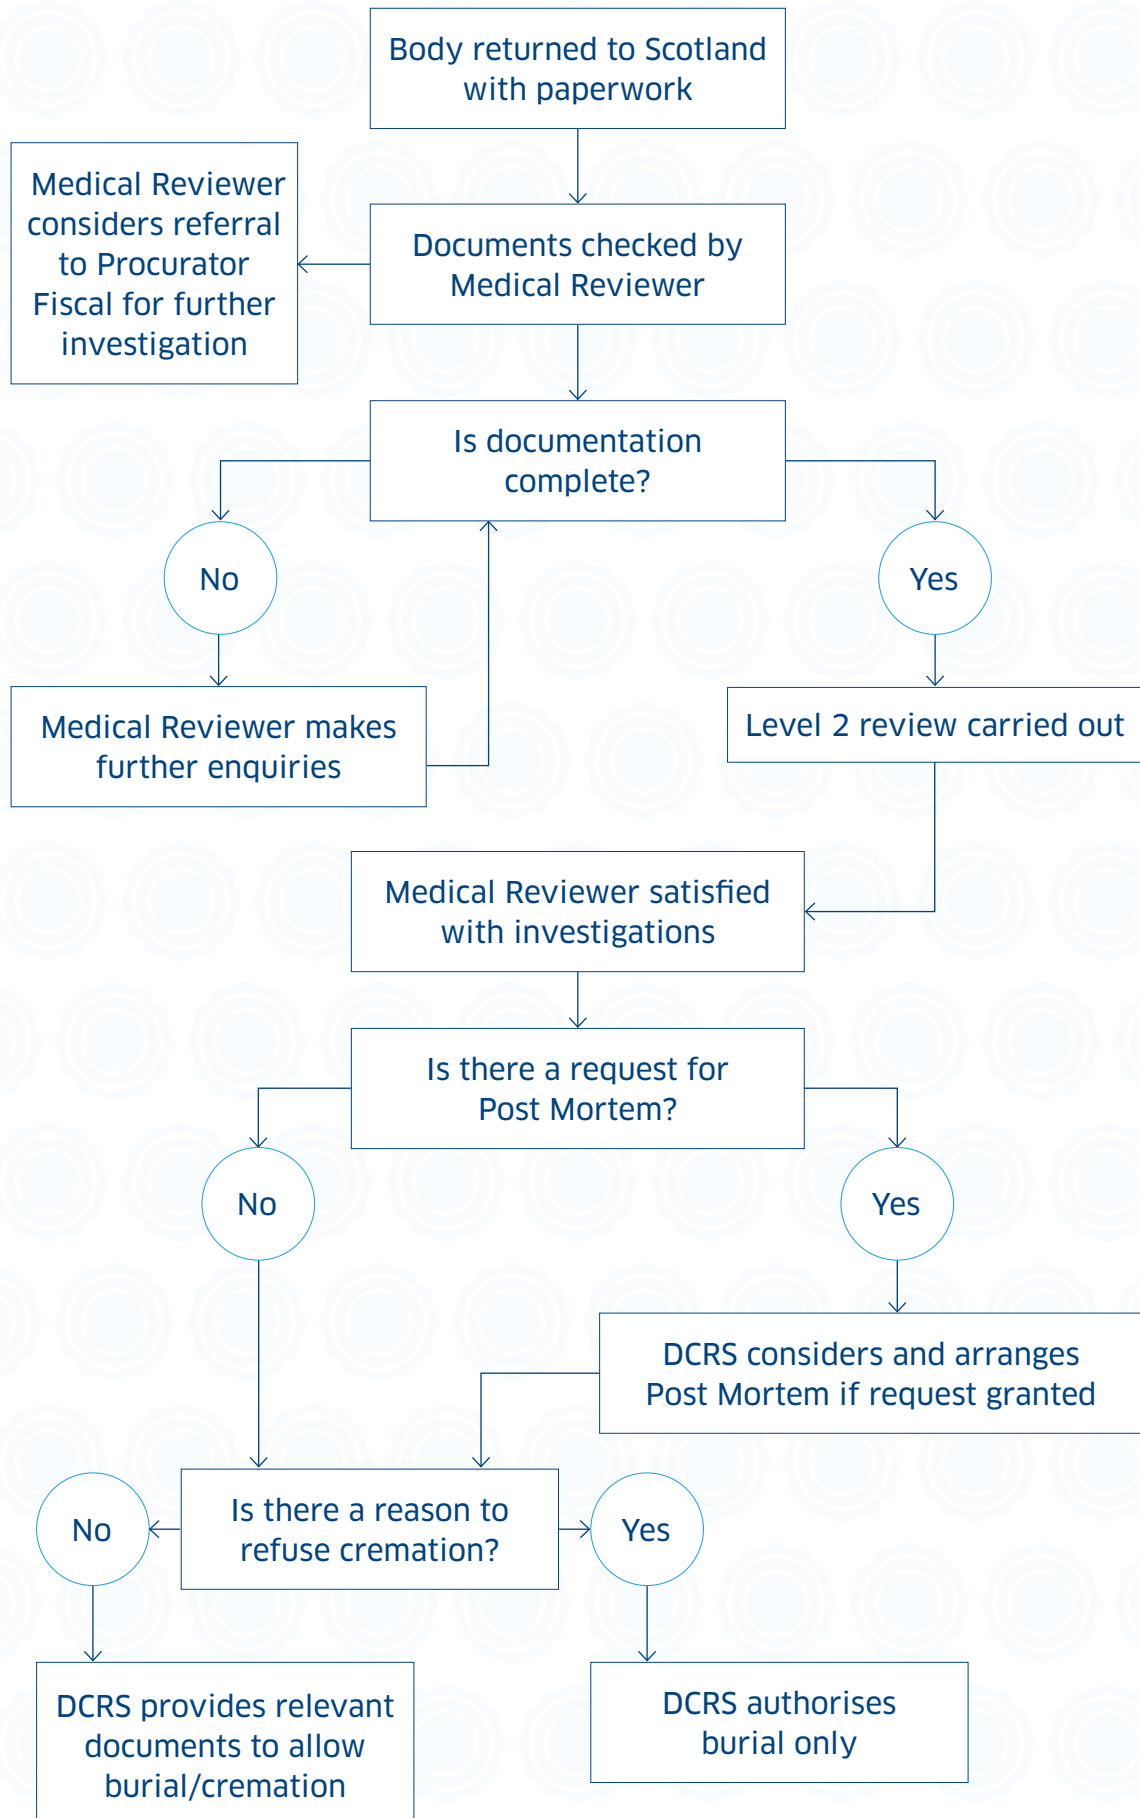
Body returned to Scotland with paperwork

Documents checked by Medical Reviewer

Medical Reviewer considers referral to Procurator Fiscal for further investigation

Is documentation complete?

No

Yes

Medical Reviewer makes further enquiries

Level 2 review carried out

Medical Reviewer satisfied with investigations

Is there a request for Post Mortem?

No

Yes

DCRS considers and arranges Post Mortem if request granted

Is there a reason to refuse cremation?

No

Yes

DCRS provides relevant documents to allow burial/cremation

DCRS authorises burial only